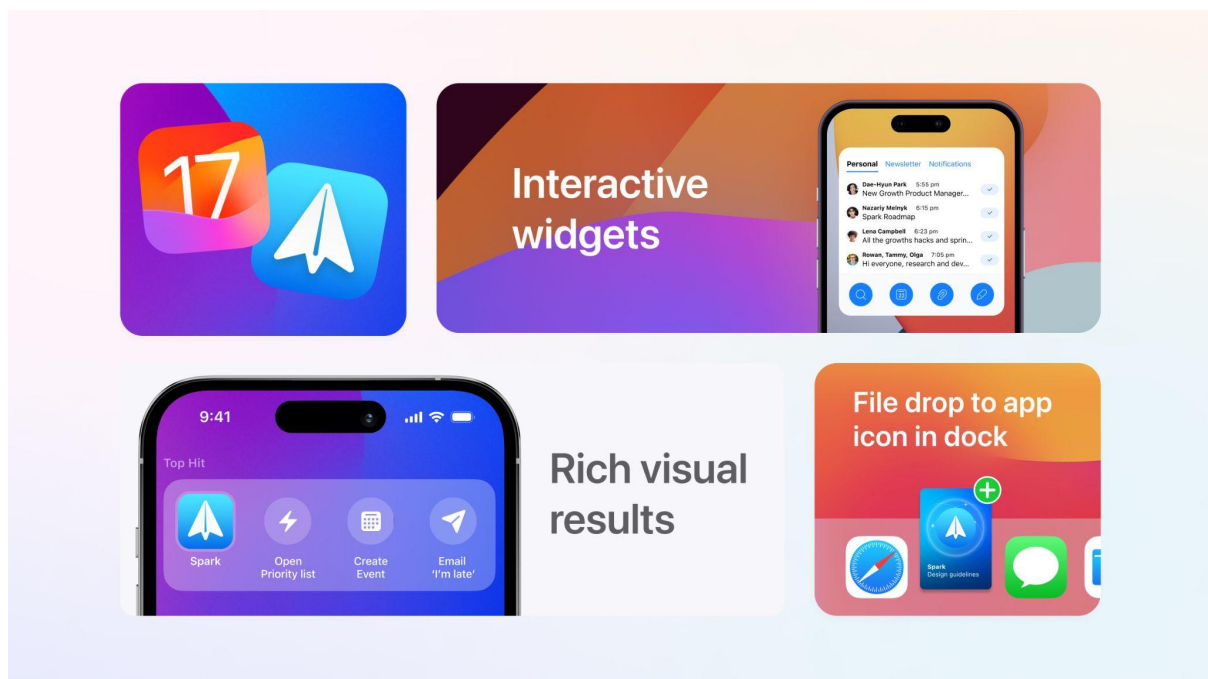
17

Interactive widgets

Personal Newsletter Notifications

Dae-Hyun Park 5:55 pm
New Growth Product Manager...

Nazariy Melnyk 6:15 pm
Spark Roadmap

Lena Campbell 6:23 pm
All the growths hacks and sprin...

Rowan, Tammy, Olga 7:05 pm
Hi everyone, research and dev...

9:41

Top Hit

Spark

Open Priority list

Create Event

Email 'I'm late'

Rich visual results

File drop to app icon in dock

Spark
Design guidelines